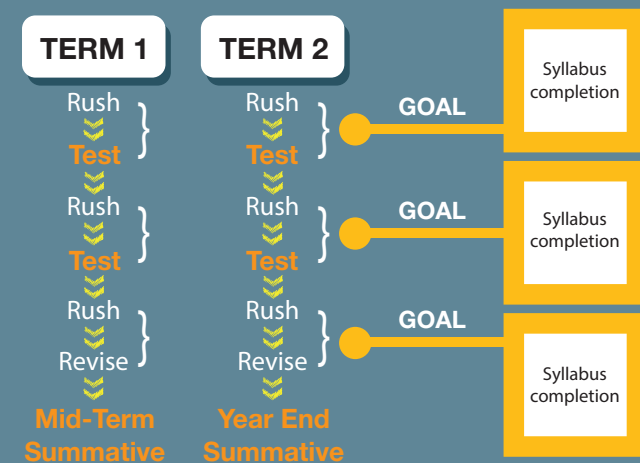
TERM 1

Rush

Test

Rush

Test

Rush

Revise

Mid-Term Summative

TERM 2

Rush

Test

Rush

Test

Rush

Revise

Year End Summative

GOAL

Syllabus completion

GOAL

Syllabus completion

GOAL

Syllabus completion